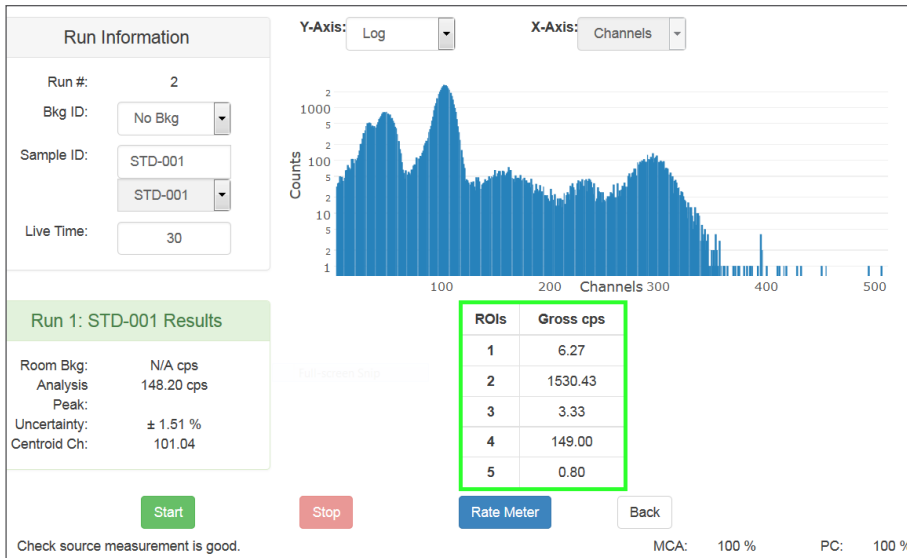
Run Information

Run #: 2

Bkg ID: No Bkg

Sample ID: STD-001

STD-001

Live Time: 30

Y-Axis: Log

X-Axis: Channels

2
1000
5
2
100
5
2
10
5
2
1

Counts

100 200 300 400 500

Channels

Run 1: STD-001 Results

Room Bkg: N/A cps
Analysis Peak: 148.20 cps
Uncertainty: ± 1.51 %
Centroid Ch: 101.04

| ROIs | Gross cps |
|---|---|
| 1 | 6.27 |
| 2 | 1530.43 |
| 3 | 3.33 |
| 4 | 149.00 |
| 5 | 0.80 |

Start

Stop

Rate Meter

Back

Check source measurement is good.

MCA: 100 %

PC: 100 %